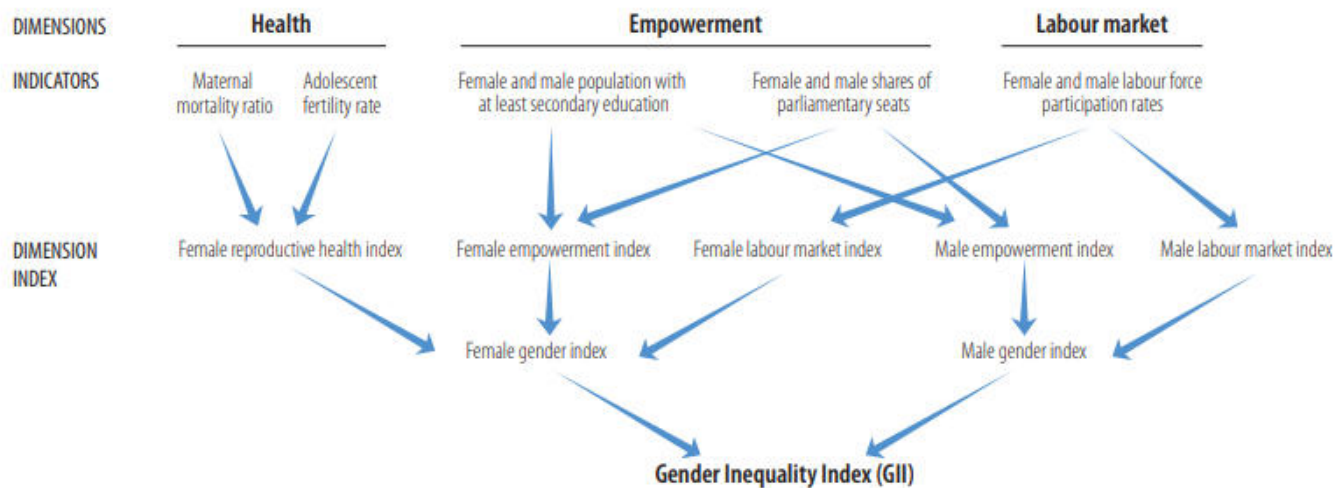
DIMENSIONS

Health

Empowerment

Labour market

INDICATORS

Maternal mortality ratio

Adolescent fertility rate

Female and male population with at least secondary education

Female and male shares of parliamentary seats

Female and male labour force participation rates

DIMENSION INDEX

Female reproductive health index

Female empowerment index

Female labour market index

Male empowerment index

Male labour market index

Female gender index

Male gender index

Gender Inequality Index (GII)